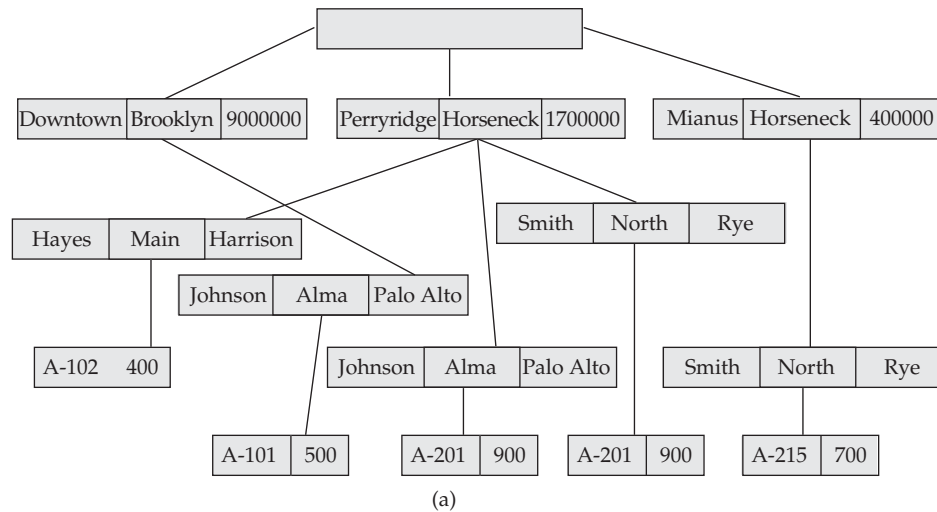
Downtown Brooklyn 9000000

Perryridge Horseneck 1700000

Mianus Horseneck 400000

Hayes Main Harrison

Smith North Rye

Johnson Alma Palo Alto

A-102 400

Johnson Alma Palo Alto

Smith North Rye

A-101 500

A-201 900

A-201 900

A-215 700

(a)